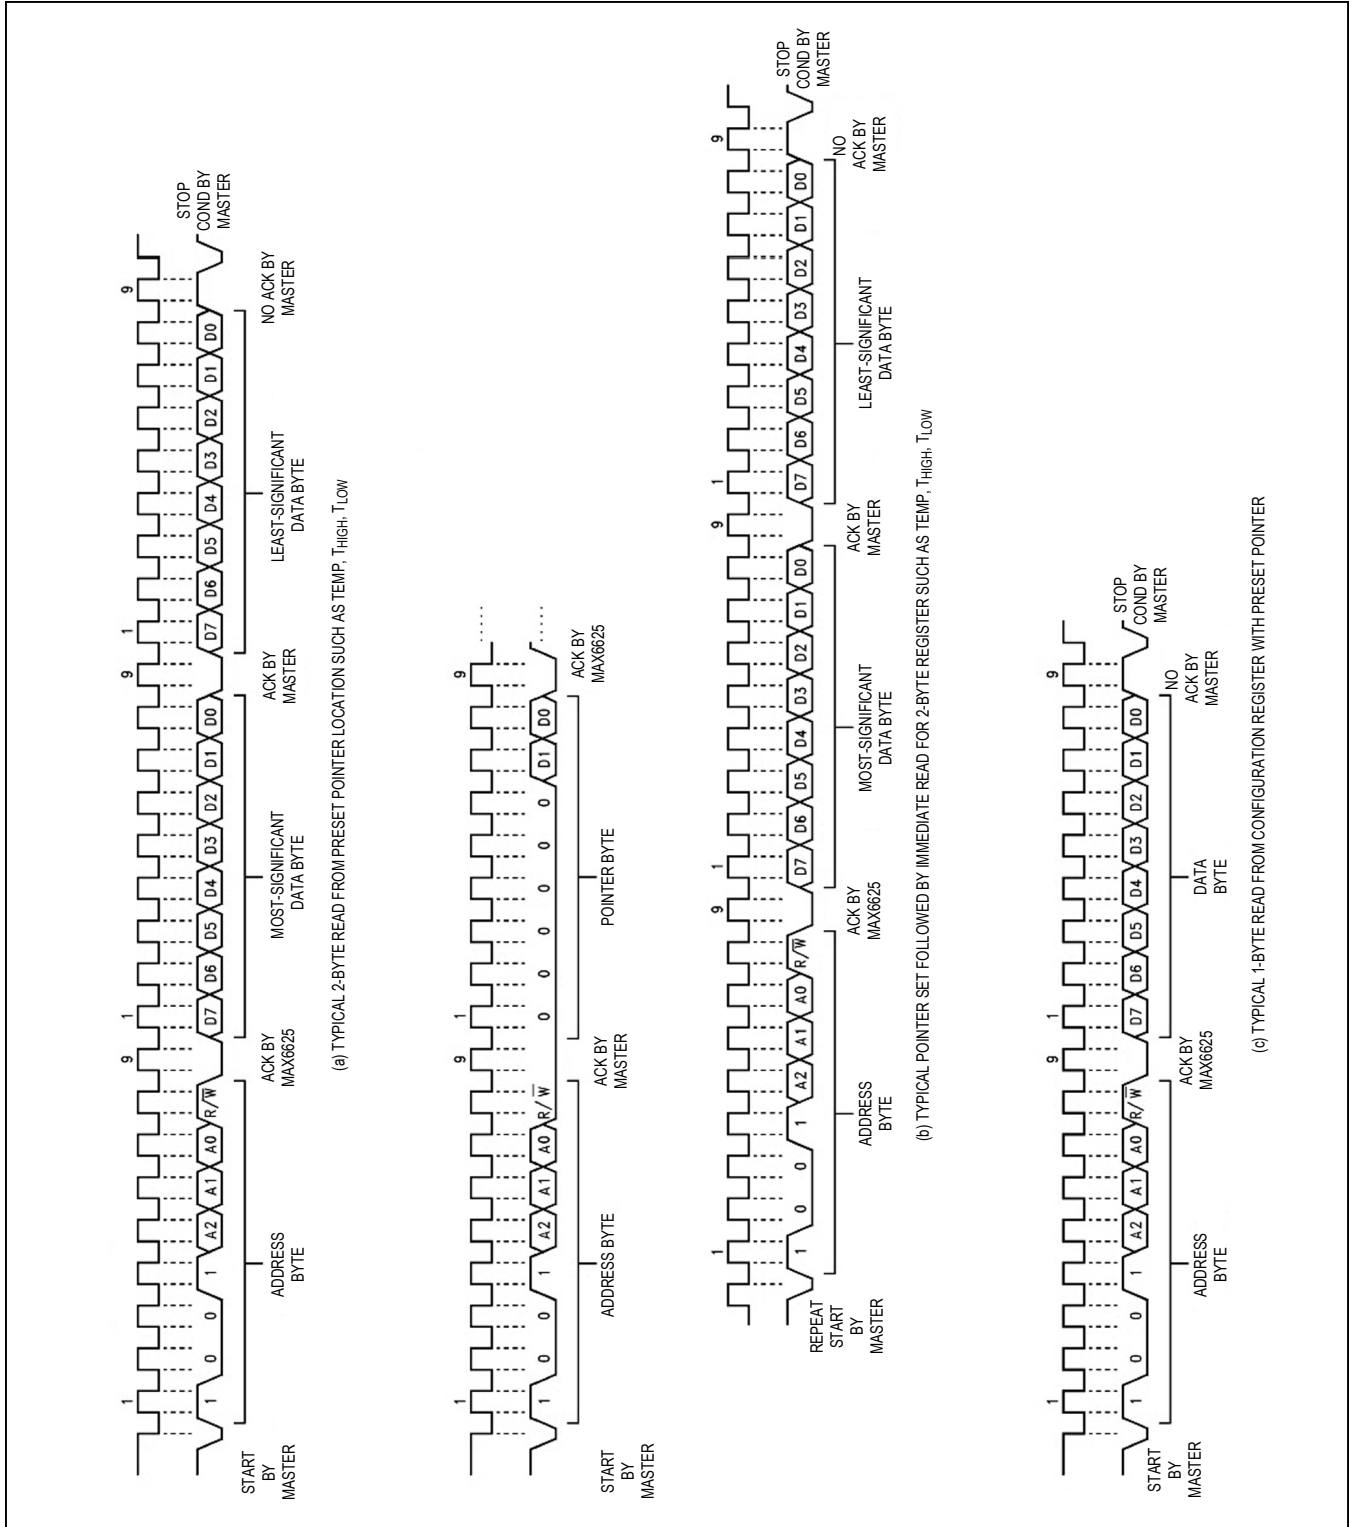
1
9
1
9
1
9
1
0
0
1
A2
A1
A0
R/$\overline{W}$
D7
D6
D5
D4
D3
D2
D1
D0
D7
D6
D5
D4
D3
D2
D1
D0
START BY MASTER
ADDRESS BYTE
ACK BY MAX6625
MOST-SIGNIFICANT DATA BYTE
ACK BY MASTER
LEAST-SIGNIFICANT DATA BYTE
NO ACK BY MASTER
STOP COND BY MASTER
(a) TYPICAL 2-BYTE READ FROM PRESET POINTER LOCATION SUCH AS TEMP, $T_{HIGH}$, $T_{LOW}$

1
9
1
9
1
0
0
1
A2
A1
A0
R/$\overline{W}$
0
0
0
0
0
0
D1
D0
START BY MASTER
ADDRESS BYTE
ACK BY MASTER
POINTER BYTE
ACK BY MAX6625

1
9
1
9
1
9
1
0
0
1
A2
A1
A0
R/$\overline{W}$
D7
D6
D5
D4
D3
D2
D1
D0
D7
D6
D5
D4
D3
D2
D1
D0
REPEAT START BY MASTER
ADDRESS BYTE
ACK BY MAX6625
MOST-SIGNIFICANT DATA BYTE
ACK BY MASTER
LEAST-SIGNIFICANT DATA BYTE
NO ACK BY MASTER
STOP COND BY MASTER
(b) TYPICAL POINTER SET FOLLOWED BY IMMEDIATE READ FOR 2-BYTE REGISTER SUCH AS TEMP, $T_{HIGH}$, $T_{LOW}$

1
9
1
9
1
0
0
1
A2
A1
A0
R/$\overline{W}$
D7
D6
D5
D4
D3
D2
D1
D0
START BY MASTER
ADDRESS BYTE
ACK BY MAX6625
DATA BYTE
NO ACK BY MASTER
STOP COND BY MASTER
(c) TYPICAL 1-BYTE READ FROM CONFIGURATION REGISTER WITH PRESET POINTER